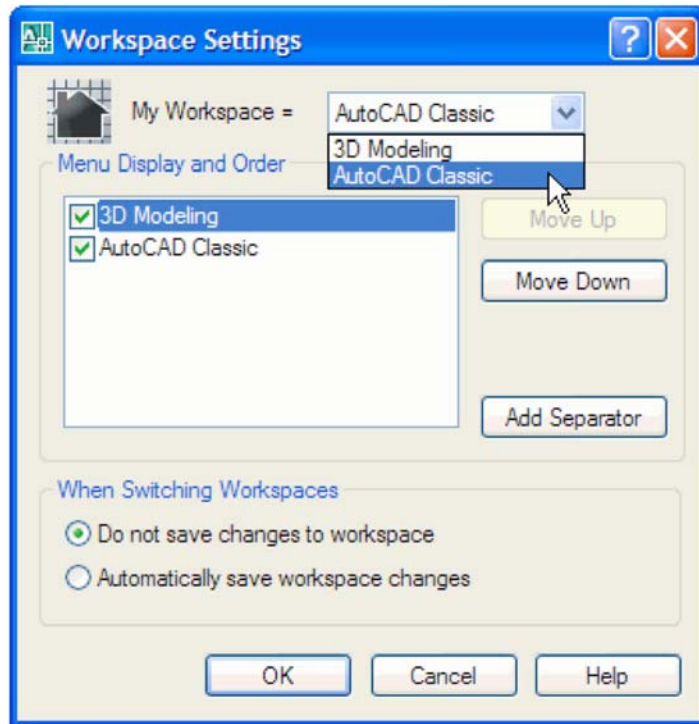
Workspace Settings

My Workspace = AutoCAD Classic

3D Modeling
AutoCAD Classic

Menu Display and Order

3D Modeling
AutoCAD Classic

Move Up
Move Down
Add Separator

When Switching Workspaces

Do not save changes to workspace
Automatically save workspace changes

OK
Cancel
Help